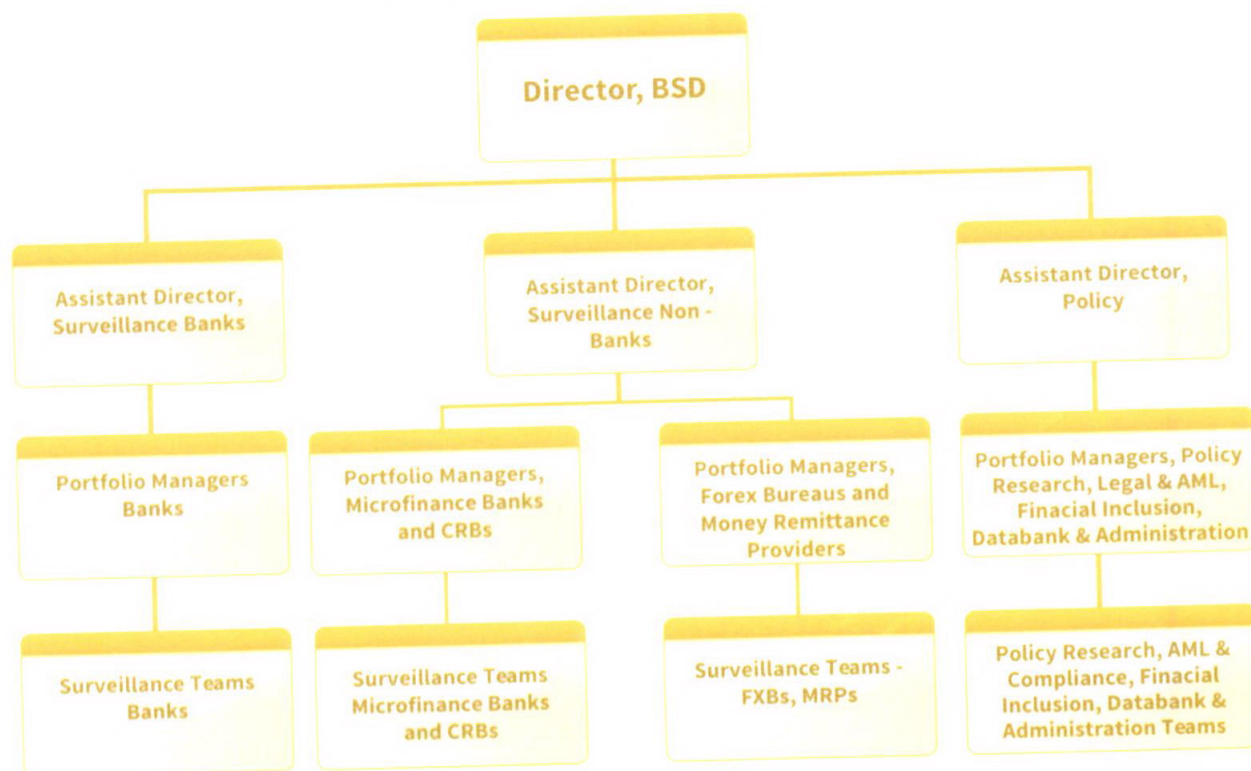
Director, BSD

Assistant Director, Surveillance Banks

Assistant Director, Surveillance Non - Banks

Assistant Director, Policy

Portfolio Managers Banks

Portfolio Managers, Microfinance Banks and CRBs

Portfolio Managers, Forex Bureaus and Money Remittance Providers

Portfolio Managers, Policy Research, Legal & AML, Finacial Inclusion, Databank & Administration

Surveillance Teams Banks

Surveillance Teams Microfinance Banks and CRBs

Surveillance Teams - FXBs, MRPs

Policy Research, AML & Compliance, Finacial Inclusion, Databank & Administration Teams